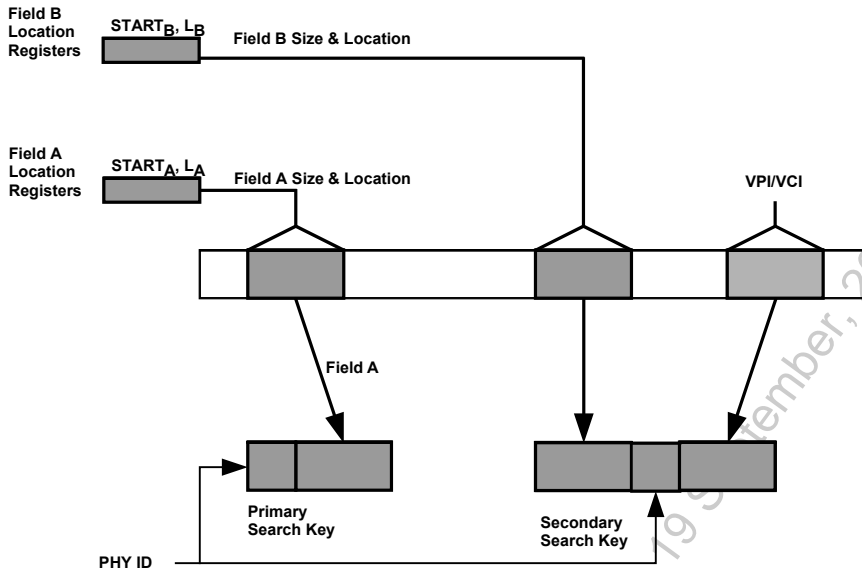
Field B Location Registers

$START_B$, $L_B$

Field B Size & Location

Field A Location Registers

$START_A$, $L_A$

Field A Size & Location

VPI/VCI

Field A

Primary Search Key

Secondary Search Key

PHY ID

19 September, 2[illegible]